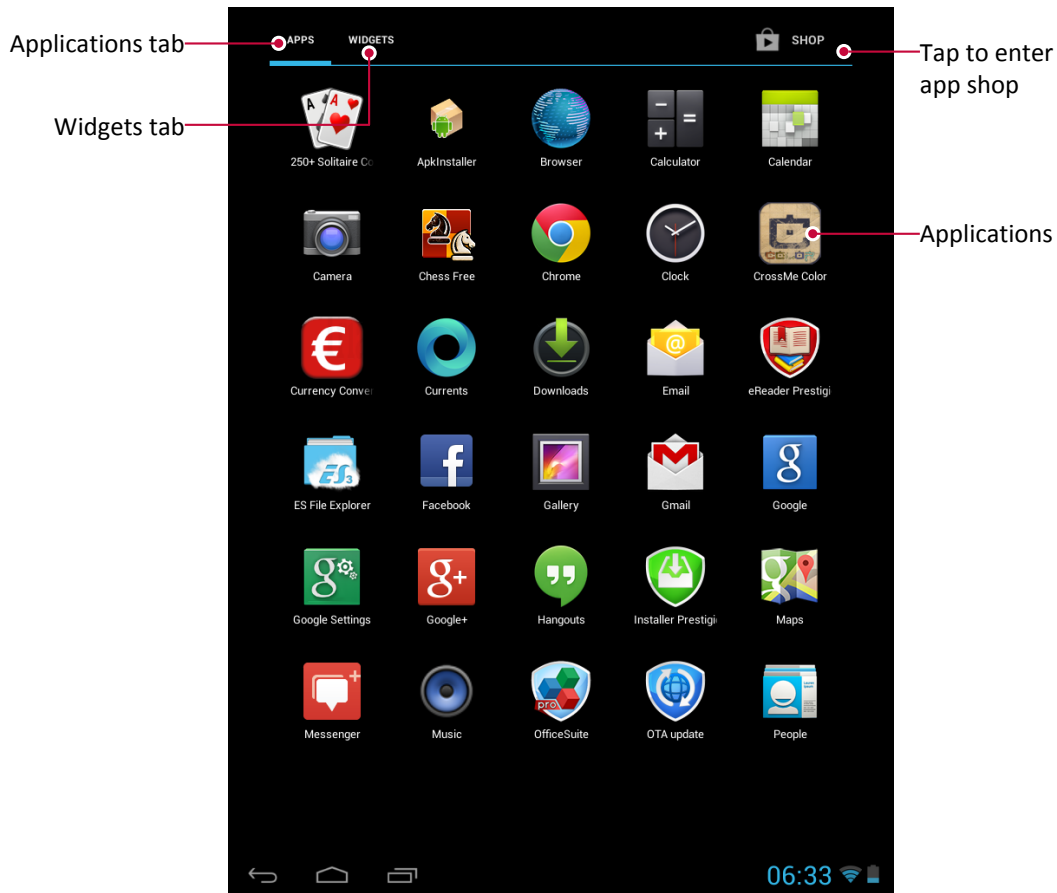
Applications tab

APPS WIDGETS SHOP

Tap to enter app shop

Widgets tab

250+ Solitaire Co
ApkInstaller
Browser
Calculator
Calendar

Camera
Chess Free
Chrome
Clock
CrossMe Color

Applications

Currency Conver
Currents
Downloads
Email
eReader Prestigi

ES File Explorer
Facebook
Gallery
Gmail
Google

Google Settings
Google+
Hangouts
Installer Prestigi
Maps

Messenger
Music
OfficeSuite
OTA update
People

06:33